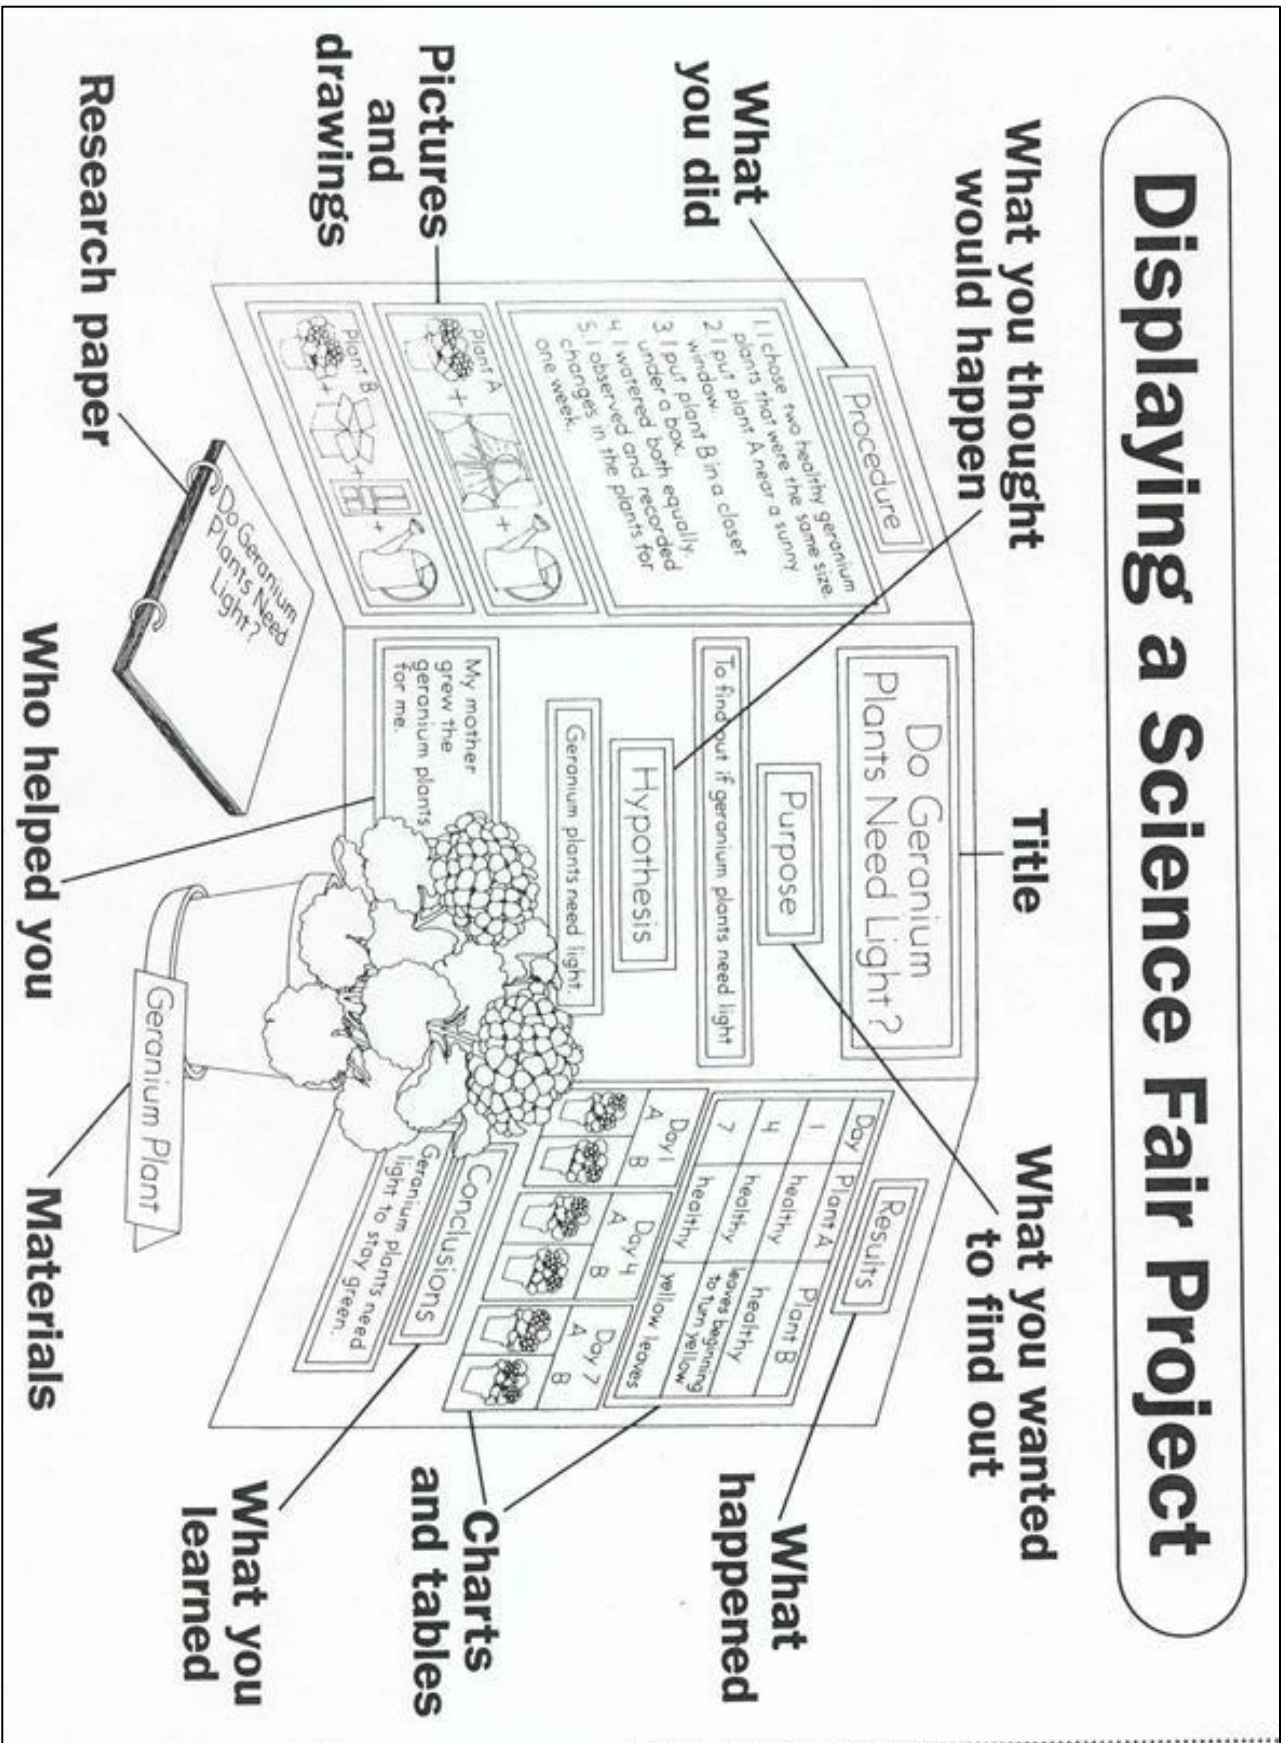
Displaying a Science Fair Project

What you thought would happen

What you did

Pictures and drawings

Research paper

Procedure

1. I chose two healthy geranium plants that were the same size.
2. I put plant A near a sunny window.
3. I put plant B in a closet under a box.
4. I watered both equally.
5. I observed and recorded changes in the plants for one week.

Plant A

Plant B

Do Geranium Plants Need Light?

Title

Do Geranium Plants Need Light?

Purpose

To find out if geranium plants need light

Hypothesis

Geranium plants need light.

My mother grew the geranium plants for me.

Who helped you

Geranium Plant

Materials

What you wanted to find out

Results

| Day | Plant A | Plant B |
|---|---|---|
| 1 | healthy | healthy |
| 4 | healthy | leaves beginning to turn yellow |
| 7 | healthy | yellow leaves |

| Day 1 | | Day 4 | | Day 7 | |
|---|---|---|---|---|---|
| A | B | A | B | A | B |

Conclusions

Geranium plants need light to stay green.

What happened

Charts and tables

What you learned